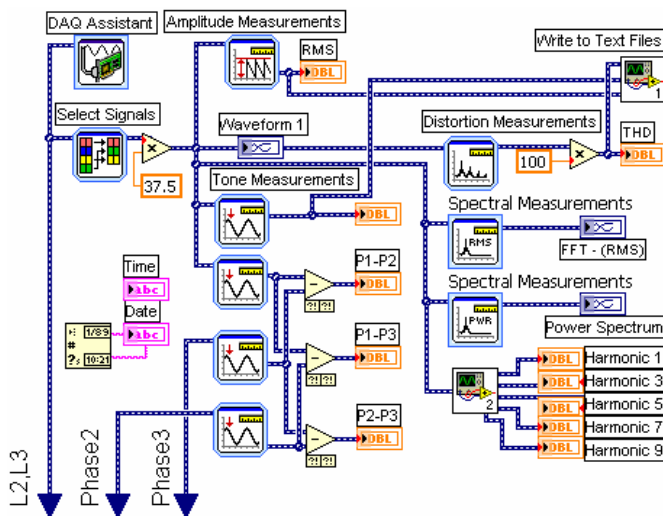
DAQ Assistant
Amplitude Measurements
RMS
DBL
Write to Text Files
1
Select Signals
Waveform 1
Distortion Measurements
THD
100
DBL
37.5
Tone Measurements
DBL
Spectral Measurements
FFT - (RMS)
Time
abc
Date
abc
P1-P2
DBL
Spectral Measurements
P1-P3
DBL
Power Spectrum
DBL
Harmonic 1
DBL
Harmonic 3
2
DBL
Harmonic 5
P2-P3
DBL
DBL
Harmonic 7
DBL
Harmonic 9
L2,L3
Phase2
Phase3